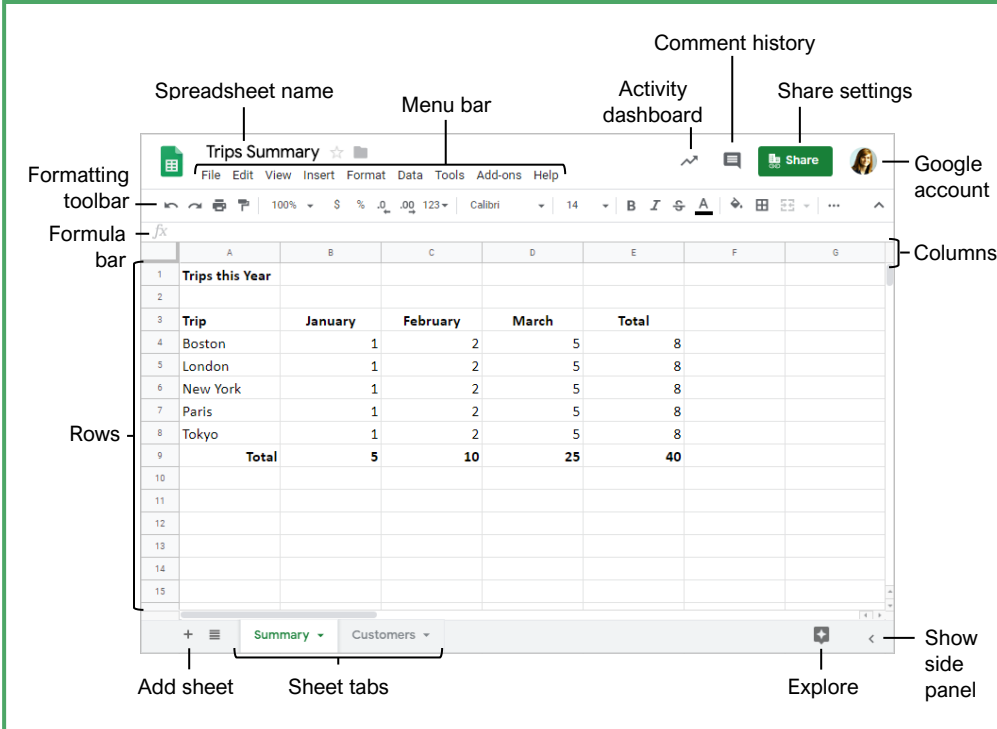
Comment history

Spreadsheet name

Menu bar

Activity dashboard

Share settings

Trips Summary

File Edit View Insert Format Data Tools Add-ons Help

Share

Google account

Formatting toolbar

100% $ % .0 .00 123 Calibri 14 B I S A

Formula bar

fx

Columns

| | A | B | C | D | E | F | G |
|---|---|---|---|---|---|---|---|
| 1 | Trips this Year | | | | | | |
| 2 | | | | | | | |
| 3 | Trip | January | February | March | Total | | |
| 4 | Boston | 1 | 2 | 5 | 8 | | |
| 5 | London | 1 | 2 | 5 | 8 | | |
| 6 | New York | 1 | 2 | 5 | 8 | | |
| 7 | Paris | 1 | 2 | 5 | 8 | | |
| 8 | Tokyo | 1 | 2 | 5 | 8 | | |
| 9 | Total | 5 | 10 | 25 | 40 | | |
| 10 | | | | | | | |
| 11 | | | | | | | |
| 12 | | | | | | | |
| 13 | | | | | | | |
| 14 | | | | | | | |
| 15 | | | | | | | |

Rows

Summary Customers

Show side panel

Add sheet

Sheet tabs

Explore